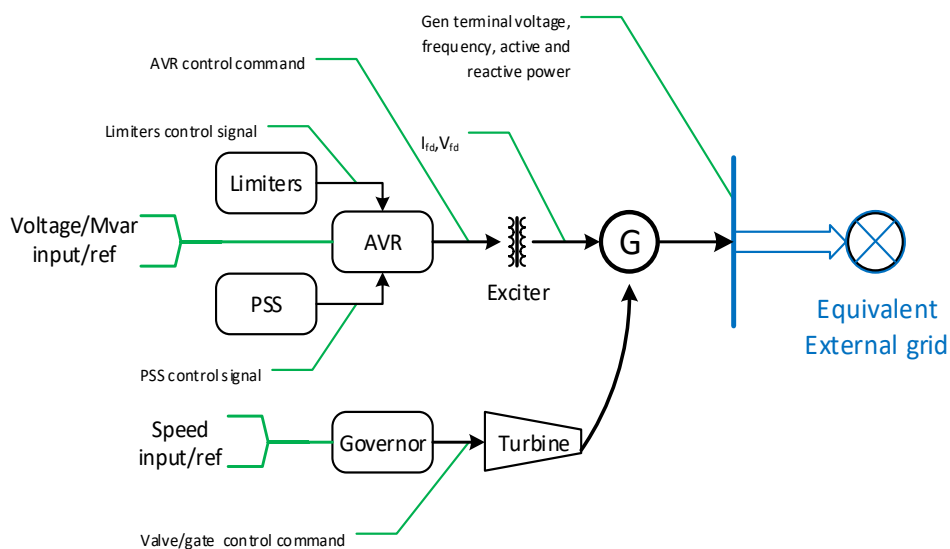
Gen terminal voltage, frequency, active and reactive power

AVR control command

Limiters control signal

$I_{fd}$,$V_{fd}$

Limiters

Voltage/Mvar input/ref

AVR

Exciter

G

PSS

Equivalent External grid

PSS control signal

Speed input/ref

Governor

Turbine

Valve/gate control command